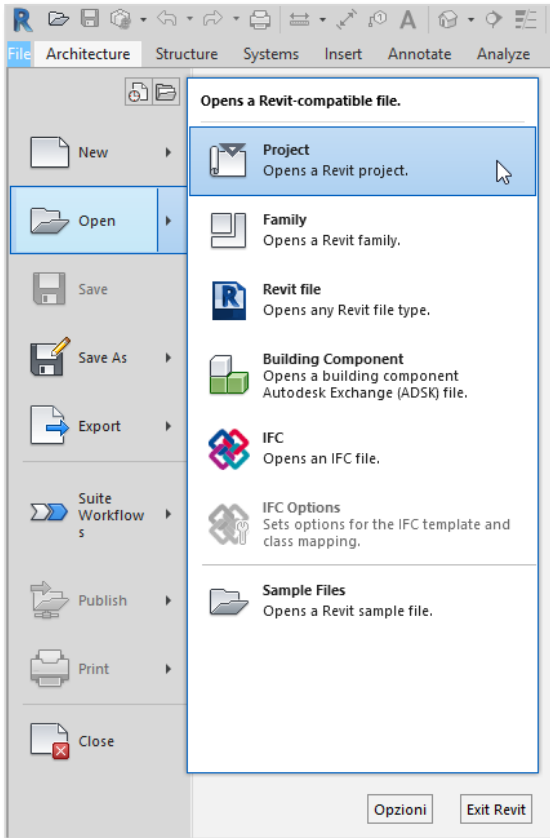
File Architecture Structure Systems Insert Annotate Analyze

New

Open

Save

Save As

Export

Suite Workflows

Publish

Print

Close

Opens a Revit-compatible file.

Project
Opens a Revit project.

Family
Opens a Revit family.

Revit file
Opens any Revit file type.

Building Component
Opens a building component Autodesk Exchange (ADSK) file.

IFC
Opens an IFC file.

IFC Options
Sets options for the IFC template and class mapping.

Sample Files
Opens a Revit sample file.

Opzioni

Exit Revit